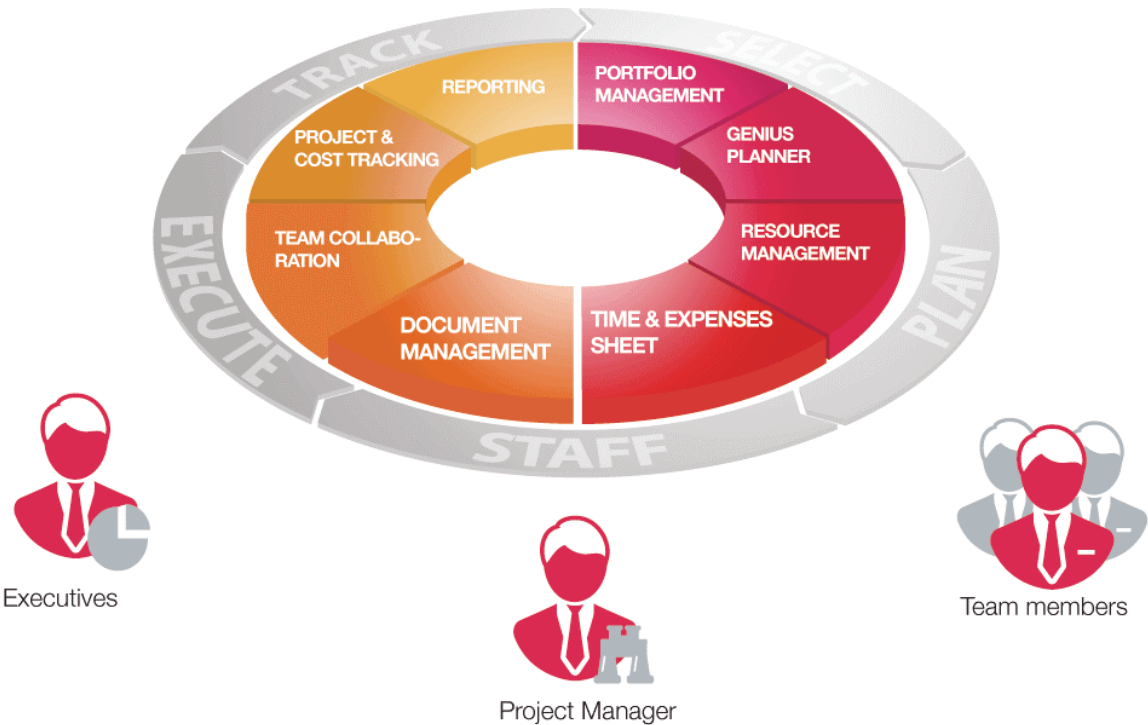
TRACK
SELECT
PLAN
STAFF
EXECUTE

REPORTING
PORTFOLIO MANAGEMENT
GENIUS PLANNER
RESOURCE MANAGEMENT
TIME & EXPENSES SHEET
DOCUMENT MANAGEMENT
TEAM COLLABORATION
PROJECT & COST TRACKING

Executives
Project Manager
Team members